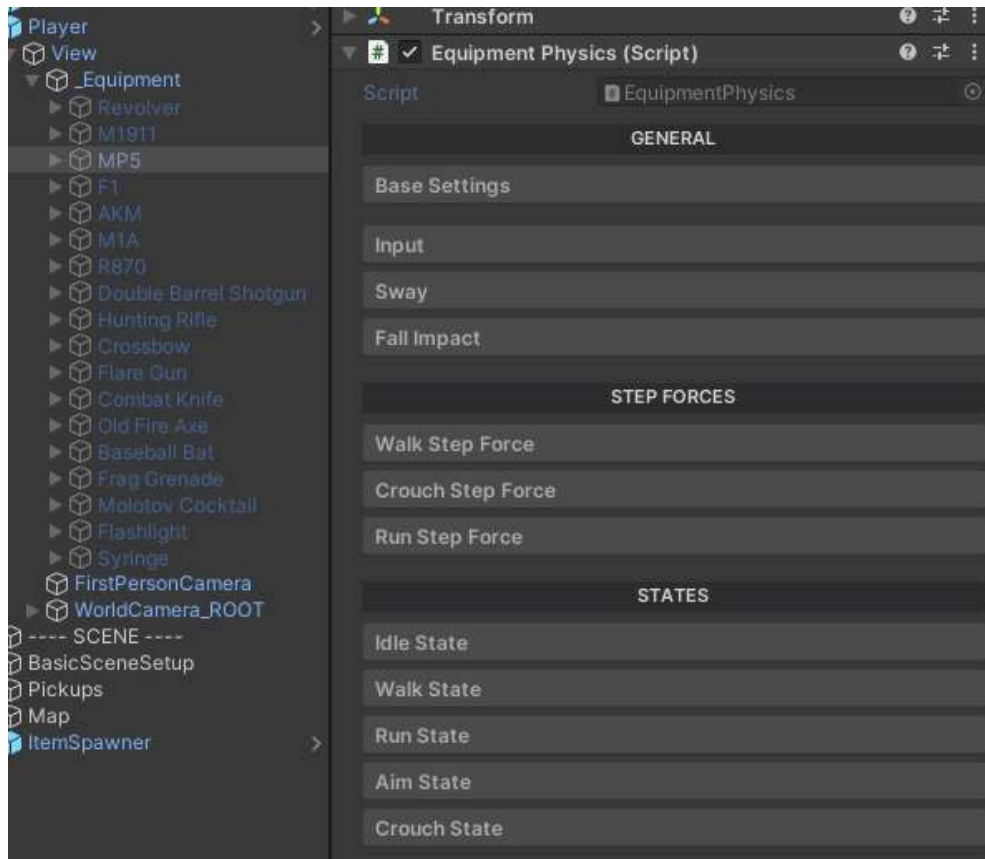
Player
View
_Equipment
Revolver
M1911
MP5
F1
AKM
M1A
R870
Double Barrel Shotgun
Hunting Rifle
Crossbow
Flare Gun
Combat Knife
Old Fire Axe
Baseball Bat
Frag Grenade
Molotov Cocktail
Flashlight
Syringe
FirstPersonCamera
WorldCamera_ROOT
---- SCENE ----
BasicSceneSetup
Pickups
Map
ItemSpawner

Transform
Equipment Physics (Script)
Script EquipmentPhysics

GENERAL
Base Settings
Input
Sway
Fall Impact

STEP FORCES
Walk Step Force
Crouch Step Force
Run Step Force

STATES
Idle State
Walk State
Run State
Aim State
Crouch State